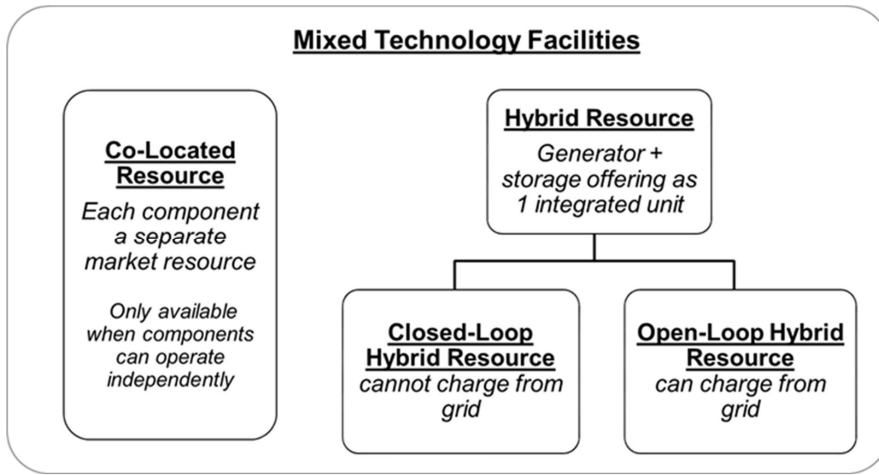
Mixed Technology Facilities

Co-Located Resource
Each component a separate market resource

Only available when components can operate independently

Hybrid Resource
Generator + storage offering as 1 integrated unit

Closed-Loop Hybrid Resource
cannot charge from grid

Open-Loop Hybrid Resource
can charge from grid